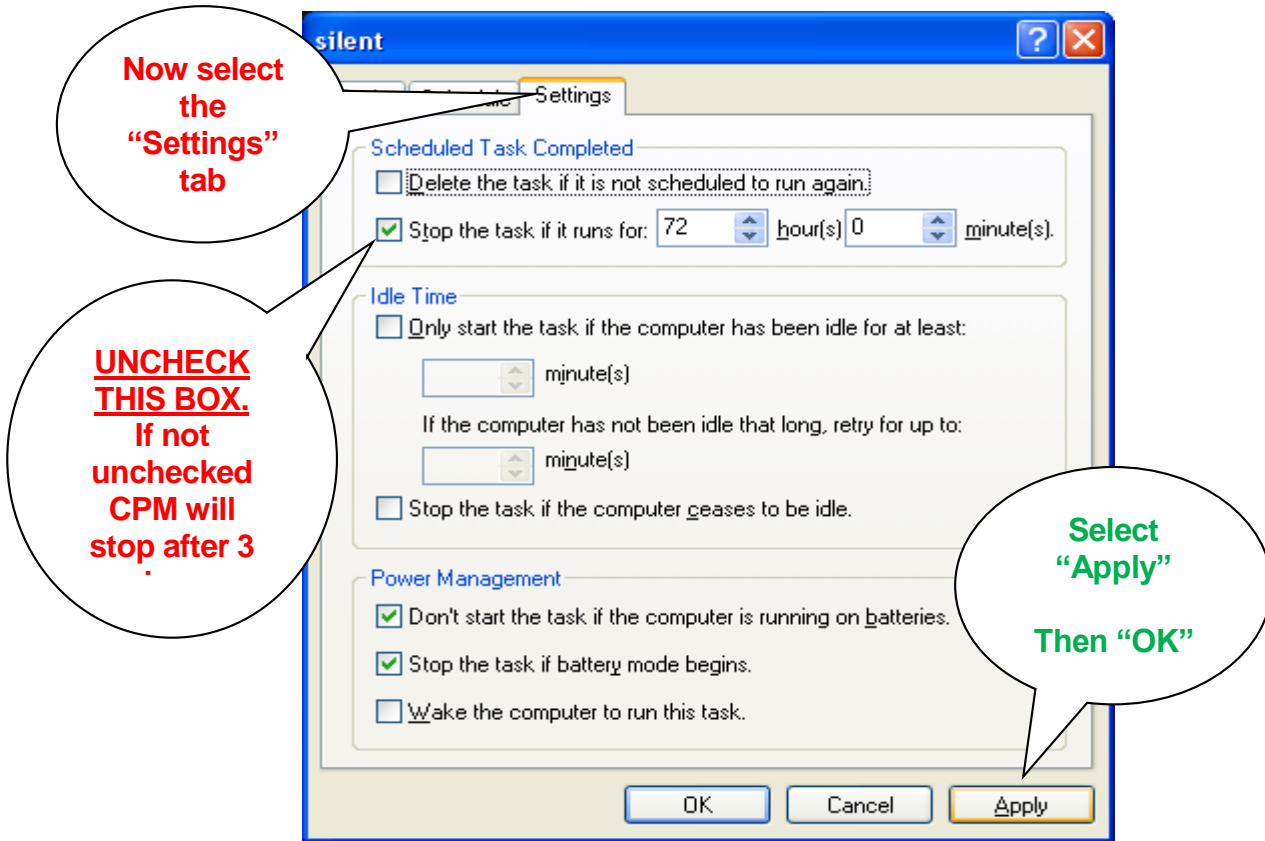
silent

Now select the "Settings" tab

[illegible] Settings

Scheduled Task Completed

Delete the task if it is not scheduled to run again.

Stop the task if it runs for: 72 hour(s) 0 minute(s).

UNCHECK THIS BOX. If not unchecked CPM will stop after 3 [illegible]

Idle Time

Only start the task if the computer has been idle for at least:

minute(s)

If the computer has not been idle that long, retry for up to:

minute(s)

Stop the task if the computer ceases to be idle.

Power Management

Don't start the task if the computer is running on batteries.

Stop the task if battery mode begins.

Wake the computer to run this task.

Select "Apply"

Then "OK"

OK Cancel Apply